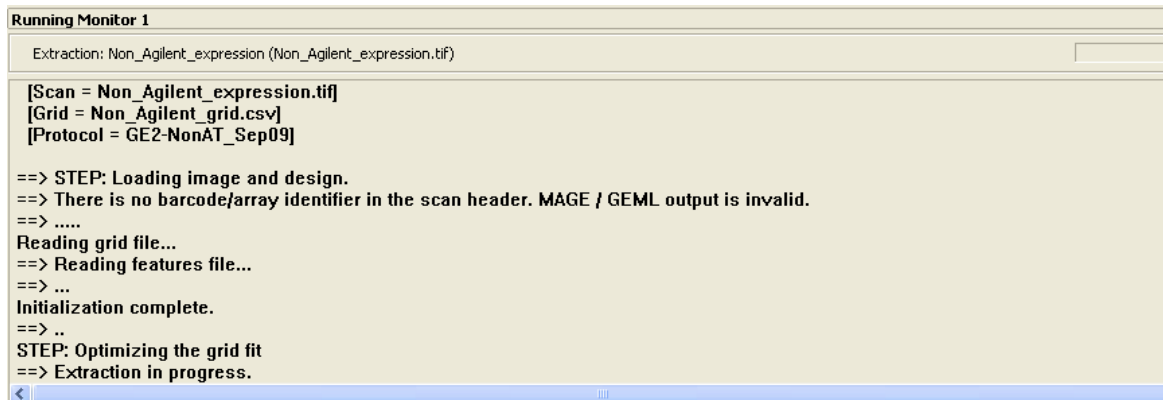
Running Monitor 1

Extraction: Non_Agilent_expression (Non_Agilent_expression.tif)

[Scan = Non_Agilent_expression.tif]
[Grid = Non_Agilent_grid.csv]
[Protocol = GE2-NonAT_Sep09]

==> STEP: Loading image and design.
==> There is no barcode/array identifier in the scan header. MAGE / GEML output is invalid.
==> .....
Reading grid file...
==> Reading features file...
==> ...
Initialization complete.
==> ..
STEP: Optimizing the grid fit
==> Extraction in progress.